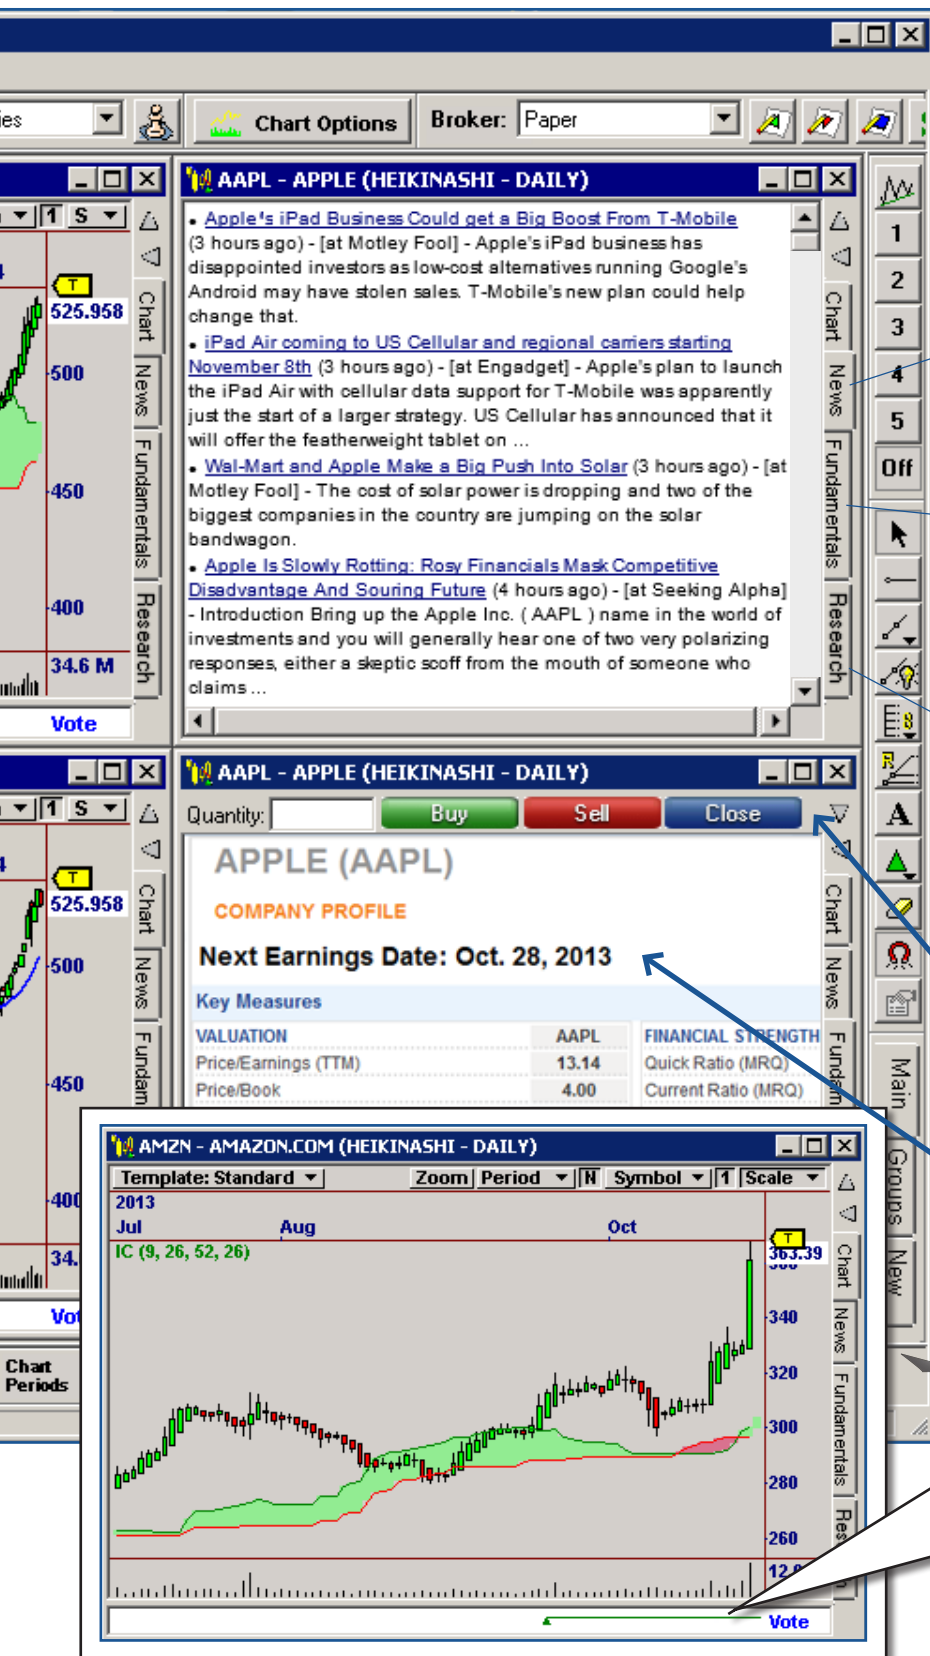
ies

Chart Options

Broker: Paper

AAPL - APPLE (HEIKINASHI - DAILY)

• Apple's iPad Business Could get a Big Boost From T-Mobile (3 hours ago) - [at Motley Fool] - Apple's iPad business has disappointed investors as low-cost alternatives running Google's Android may have stolen sales. T-Mobile's new plan could help change that.

• iPad Air coming to US Cellular and regional carriers starting November 8th (3 hours ago) - [at Engadget] - Apple's plan to launch the iPad Air with cellular data support for T-Mobile was apparently just the start of a larger strategy. US Cellular has announced that it will offer the featherweight tablet on ...

• Wal-Mart and Apple Make a Big Push Into Solar (3 hours ago) - [at Motley Fool] - The cost of solar power is dropping and two of the biggest companies in the country are jumping on the solar bandwagon.

• Apple Is Slowly Rotting: Rosy Financials Mask Competitive Disadvantage And Souring Future (4 hours ago) - [at Seeking Alpha] - Introduction Bring up the Apple Inc. ( AAPL ) name in the world of investments and you will generally hear one of two very polarizing responses, either a skeptic scoff from the mouth of someone who claims ...

Chart News Fundamentals Research

1 2 3 4 5 Off

1 S
T
525.958
500
450
400
34.6 M
Vote
Chart News Fundamentals Research

AAPL - APPLE (HEIKINASHI - DAILY)

Quantity: Buy Sell Close

APPLE (AAPL)

COMPANY PROFILE

Next Earnings Date: Oct. 28, 2013

Key Measures

| VALUATION | AAPL | FINANCIAL STRENGTH |
|---|---|---|
| Price/Earnings (TTM) | 13.14 | Quick Ratio (MRQ) |
| Price/Book | 4.00 | Current Ratio (MRQ) |

Chart News Fundam

1 S
T
525.958
500
450
400
34.
Vot
Chart News Fundam

Chart Periods

Main Groups New

AMZN - AMAZON.COM (HEIKINASHI - DAILY)

Template: Standard Zoom Period N Symbol 1 Scale

2013
Jul Aug Oct
IC (9, 26, 52, 26)
T
363.39
340
320
300
280
260
12
Vote

Chart News Fundamentals Res